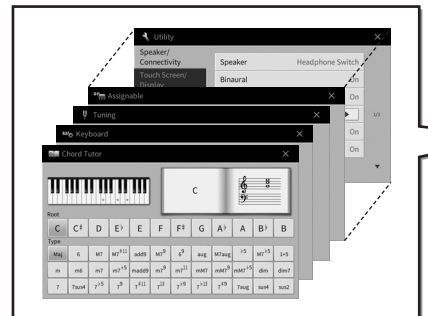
Utility

Speaker/ Connectivity

Touch Screen/ Display

Speaker

Headphone Switch

Binaural

On

On

On

On

1/2

Assignable

Tuning

Keyboard

Chord Tutor

C

Root

C

C♯

D

E♭

E

F

F♯

G

A♭

A

B♭

B

Type

Maj

6

M7

M7♯11

add9

M7⁹

6⁹

aug

M7aug

♭5

M7♭5

1+5

m

m6

m7

m7♭5

madd9

m7⁹

m7¹¹

mM7

mM7⁹

mM7♭5

dim

dim7

7

7sus4

7♭5

7⁹

7♯11

7¹³

7♭9

7♭13

7♯9

7aug

sus4

sus2